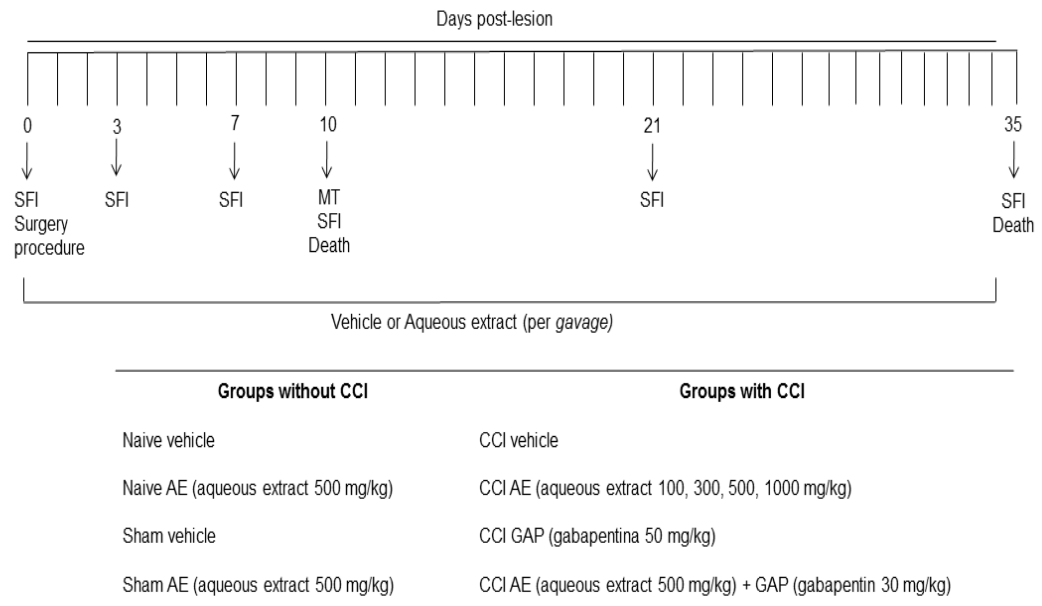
Days post-lesion

0
SFI
Surgery procedure

3
SFI

7
SFI

10
MT
SFI
Death

21
SFI

35
SFI
Death

Vehicle or Aqueous extract (per *gavage*)

| Groups without CCI | Groups with CCI |
|---|---|
| Naive vehicle | CCI vehicle |
| Naive AE (aqueous extract 500 mg/kg) | CCI AE (aqueous extract 100, 300, 500, 1000 mg/kg) |
| Sham vehicle | CCI GAP (gabapentina 50 mg/kg) |
| Sham AE (aqueous extract 500 mg/kg) | CCI AE (aqueous extract 500 mg/kg) + GAP (gabapentin 30 mg/kg) |